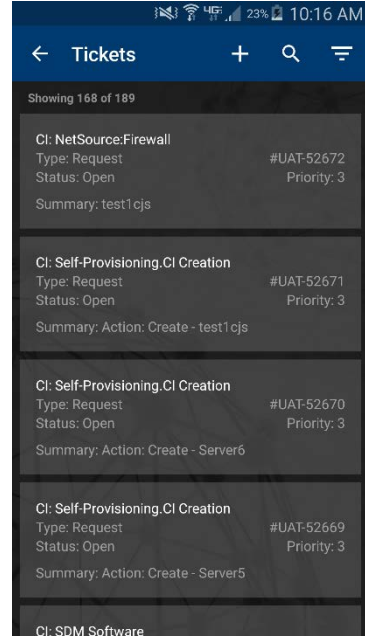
4G 23% 10:16 AM

Tickets

Showing 168 of 189

CI: NetSource:Firewall
Type: Request #UAT-52672
Status: Open Priority: 3
Summary: test1cjs

CI: Self-Provisioning.CI Creation
Type: Request #UAT-52671
Status: Open Priority: 3
Summary: Action: Create - test1cjs

CI: Self-Provisioning.CI Creation
Type: Request #UAT-52670
Status: Open Priority: 3
Summary: Action: Create - Server6

CI: Self-Provisioning.CI Creation
Type: Request #UAT-52669
Status: Open Priority: 3
Summary: Action: Create - Server5

CI: SDM Software